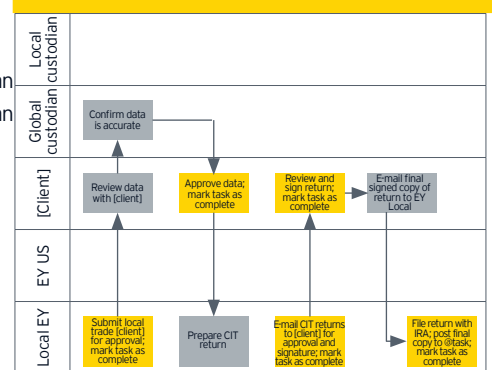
Local custodian

Global custodian

Confirm data is accurate

[Client]

Review data with [client]

Approve data; mark task as complete

Review and sign return; mark task as complete

E-mail final signed copy of return to EY Local

EY US

Local EY

Submit local trade [client] for approval; mark task as complete

Prepare CIT return

E-mail CIT returns to [client] for approval and signature; mark task as complete

File return with IRA; post final copy to @task; mark task as complete